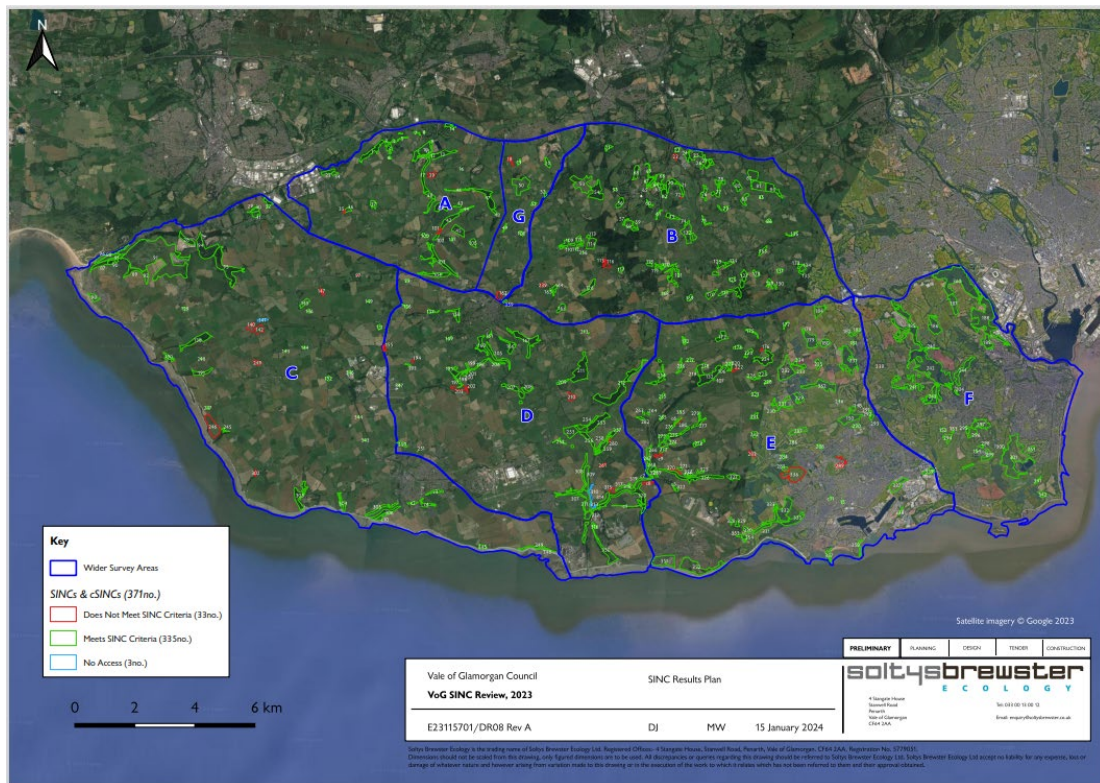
N

A
G
B
C
D
E
F

Key

Wider Survey Areas

SINCs & cSINCs (371no.)

Does Not Meet SINC Criteria (33no.)

Meets SINC Criteria (335no.)

No Access (3no.)

0 2 4 6 km

Satellite imagery © Google 2023

| PRELIMINARY | PLANNING | DESIGN | TENDER | CONSTRUCTION |
|---|---|---|---|---|

Vale of Glamorgan Council

VoG SINC Review, 2023

SINC Results Plan

soltysbrewster
ECOLOGY

4 Stangate House
Stanwell Road
Penarth
Vale of Glamorgan
CF64 2AA

Tel: 033 00 15 08 12

Email: enquiry@soltysbrewster.co.uk

E23115701/DR08 Rev A | DJ | MW | 15 January 2024

Soltys Brewster Ecology is the trading name of Soltys Brewster Ecology Ltd. Registered Offices - 4 Stangate House, Stanwell Road, Penarth, Vale of Glamorgan, CF64 2AA. Registration No. 5779051. Dimensions should not be scaled from this drawing, only figured dimensions are to be used. All discrepancies or queries regarding this drawing should be referred to Soltys Brewster Ecology Ltd. Soltys Brewster Ecology Ltd accept no liability for any expense, loss or damage of whatever nature and however arising from variation made to this drawing or in the execution of the work to which it relates which has not been referred to them and their approval obtained.